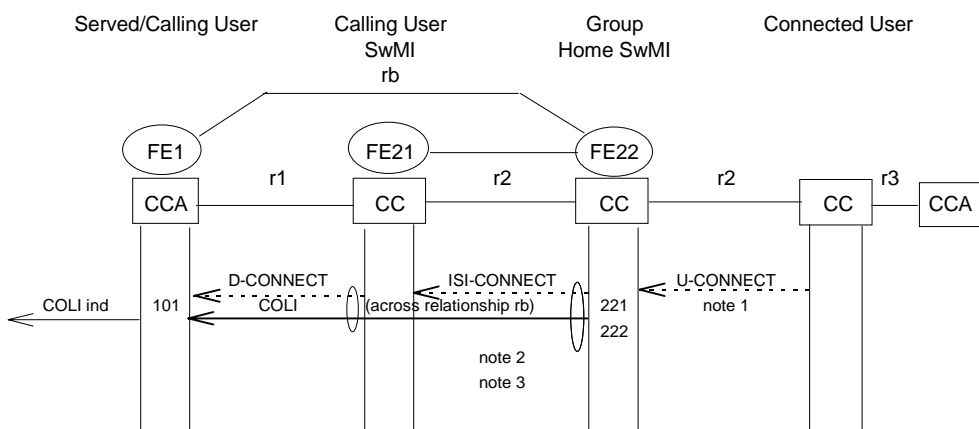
Served/Calling User

Calling User SwMI

Group Home SwMI

Connected User

rb

FE1

FE21

FE22

CCA

r1

CC

r2

CC

r2

CC

r3

CCA

D-CONNECT

ISI-CONNECT

U-CONNECT

COLI ind

101

COLI

(across relationship rb)

221

note 1

222

note 2

note 3